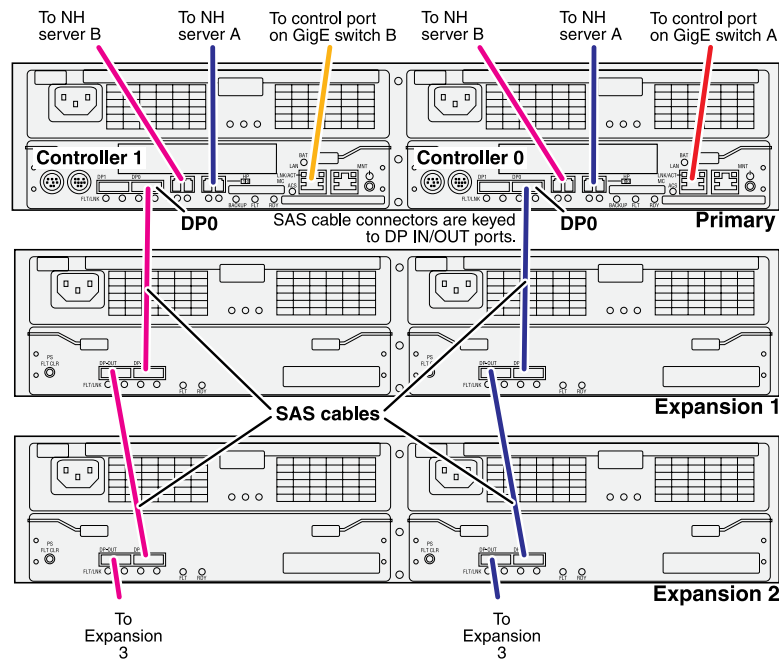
To NH server B
To NH server A
To control port on GigE switch B
To NH server B
To NH server A
To control port on GigE switch A

Controller 1
DP1 DP0
FLT/LNK
BAT LAN
LNK/ACT MIC
MNT
BACKUP FLT RDY
DP0

Controller 0
DP1 DP0
FLT/LNK
BAT LAN
LNK/ACT MIC
MNT
BACKUP FLT RDY
DP0

SAS cable connectors are keyed to DP IN/OUT ports.
Primary

PS FLT CLR
DP-OUT DP
FLT/LNK
FLT RDY

PS FLT
DP-OUT DP
FLT/LNK
FLT RDY

SAS cables
Expansion 1

PS FLT CLR
DP-OUT DP
FLT/LNK
FLT RDY

PS FLT CLR
DP-OUT DI
FLT/LNK
FLT RDY

Expansion 2

To Expansion 3
To Expansion 3